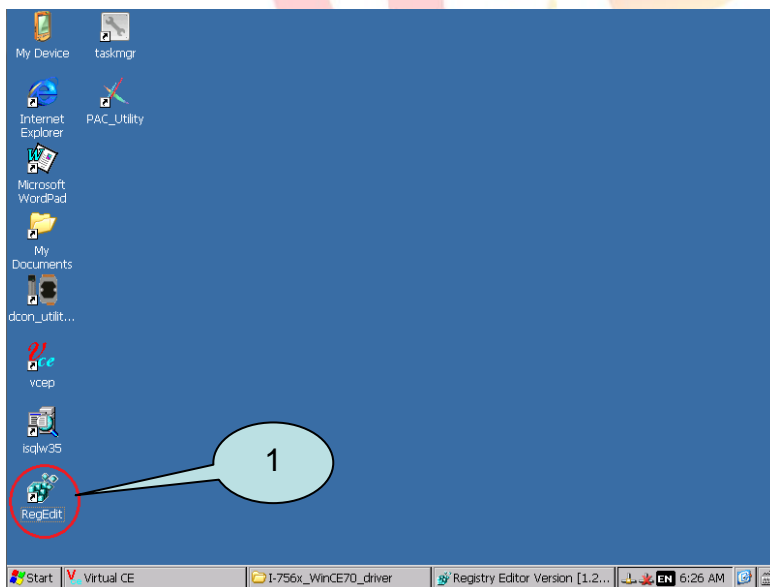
My Device

taskmgr

Internet Explorer

PAC_Utility

Microsoft WordPad

My Documents

dcon_utilit...

vcep

isqlw35

RegEdit

1

Start | Virtual CE | I-756x_WinCE70_driver | Registry Editor Version [1.2... | EN 6:26 AM